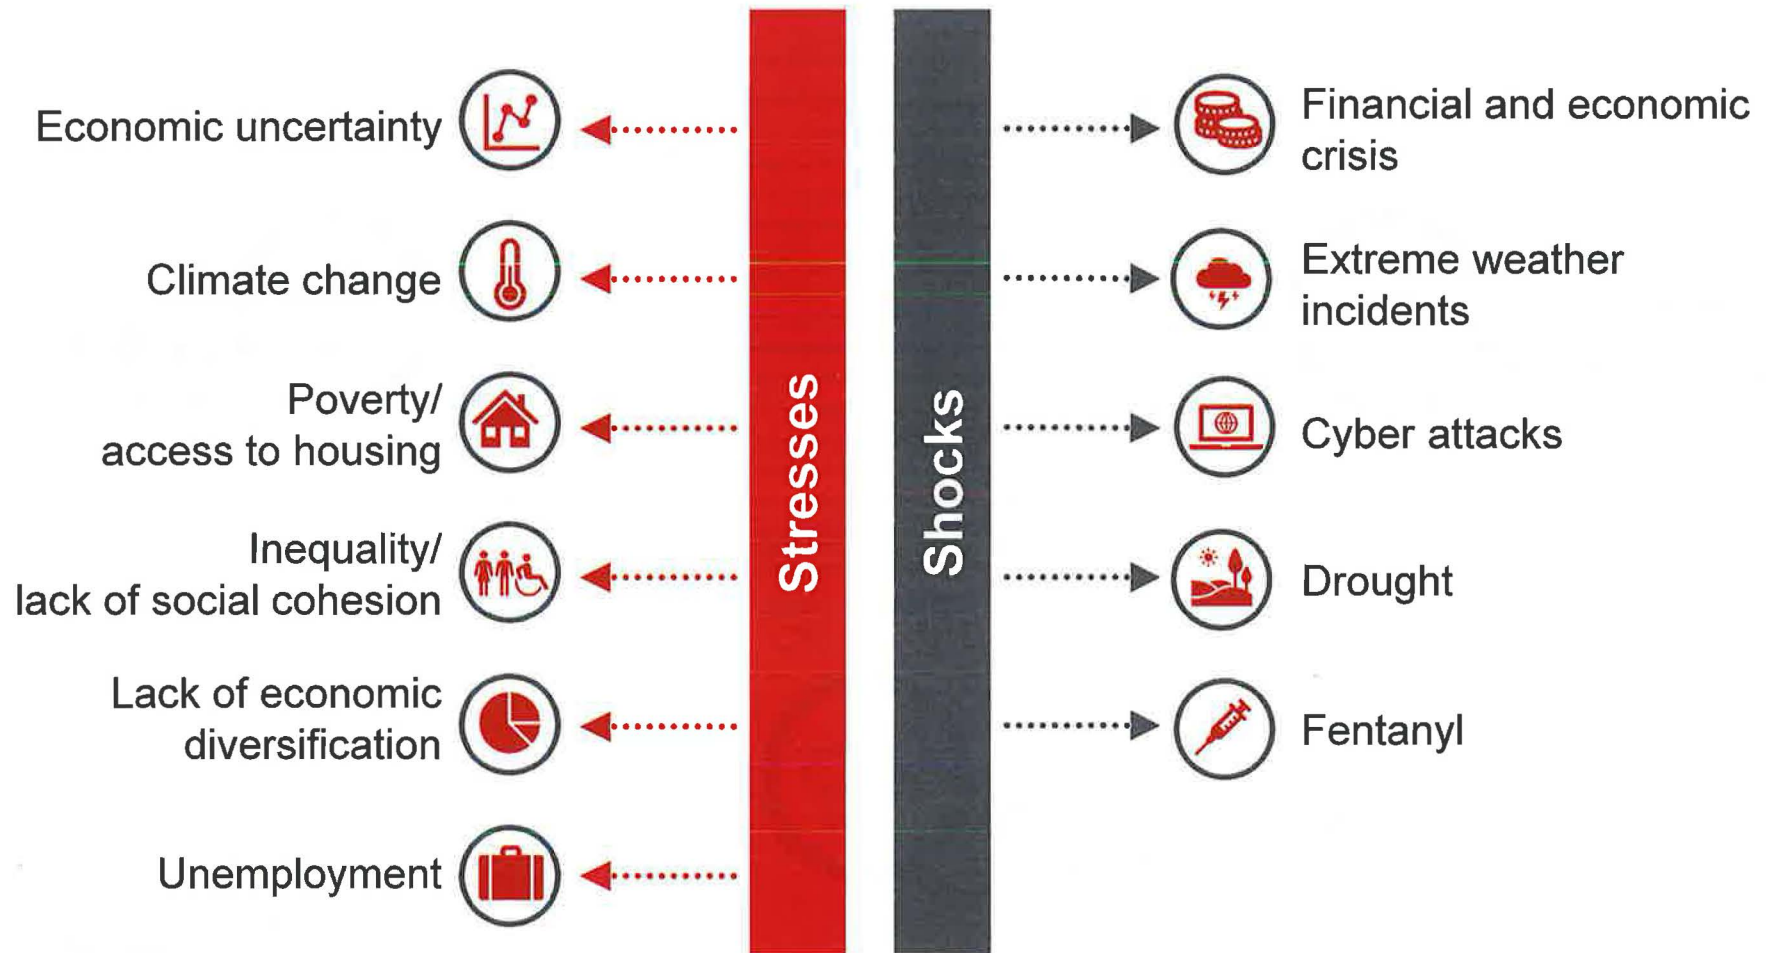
Economic uncertainty

Climate change

Poverty/ access to housing

Inequality/ lack of social cohesion

Lack of economic diversification

Unemployment

Stresses

Shocks

Financial and economic crisis

Extreme weather incidents

Cyber attacks

Drought

Fentanyl